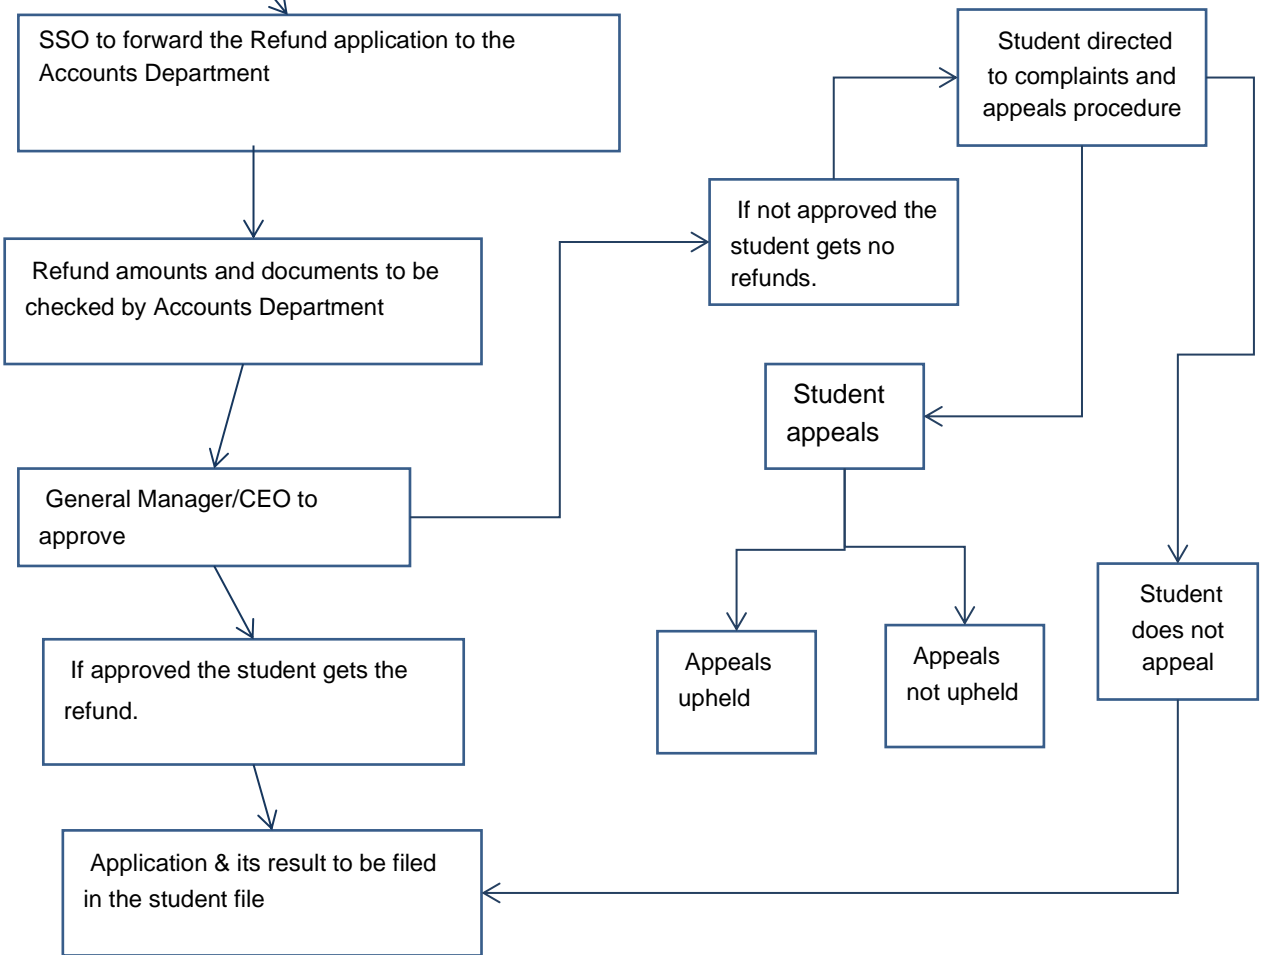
SSO to forward the Refund application to the Accounts Department

Refund amounts and documents to be checked by Accounts Department

General Manager/CEO to approve

If approved the student gets the refund.

Application & its result to be filed in the student file

If not approved the student gets no refunds.

Student directed to complaints and appeals procedure

Student appeals

Appeals upheld

Appeals not upheld

Student does not appeal